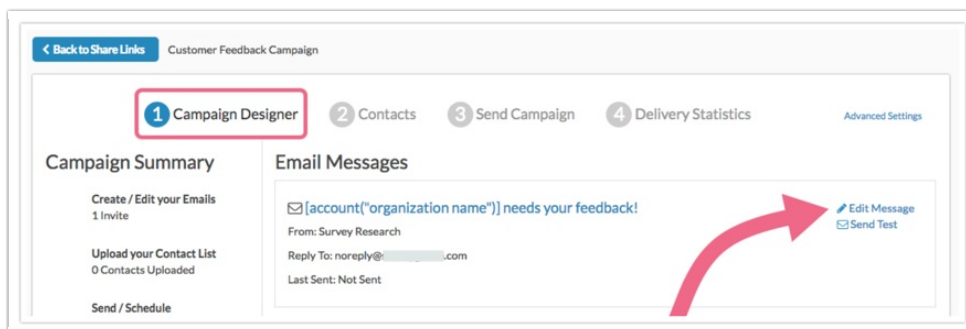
< Back to Share Links Customer Feedback Campaign

1 Campaign Designer 2 Contacts 3 Send Campaign 4 Delivery Statistics Advanced Settings

Campaign Summary

Create / Edit your Emails
1 Invite

Upload your Contact List
0 Contacts Uploaded

Send / Schedule

Email Messages

[account("organization name")] needs your feedback!

From: Survey Research

Reply To: noreply@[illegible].com

Last Sent: Not Sent

Edit Message
Send Test